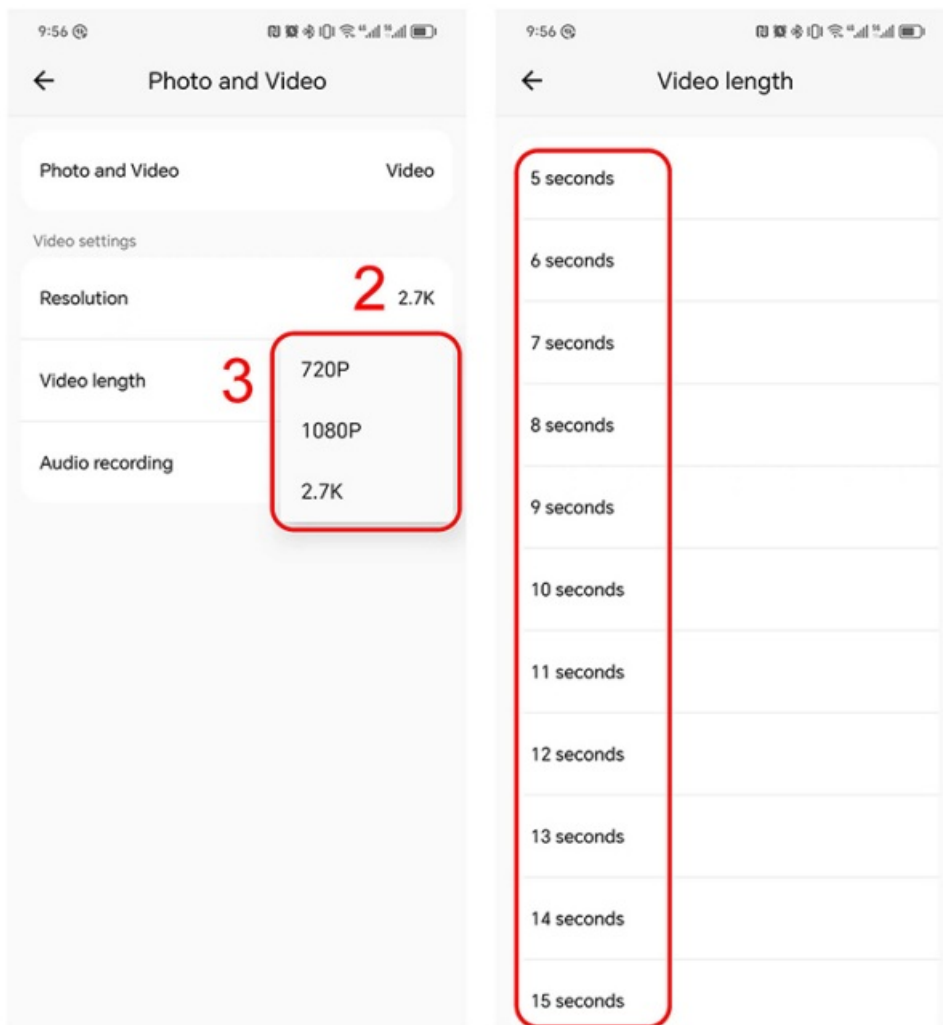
9:56

←

Photo and Video

Photo and Video

Video

Video settings

Resolution

2

2.7K

Video length

3

720P

1080P

Audio recording

2.7K

9:56

←

Video length

5 seconds

6 seconds

7 seconds

8 seconds

9 seconds

10 seconds

11 seconds

12 seconds

13 seconds

14 seconds

15 seconds